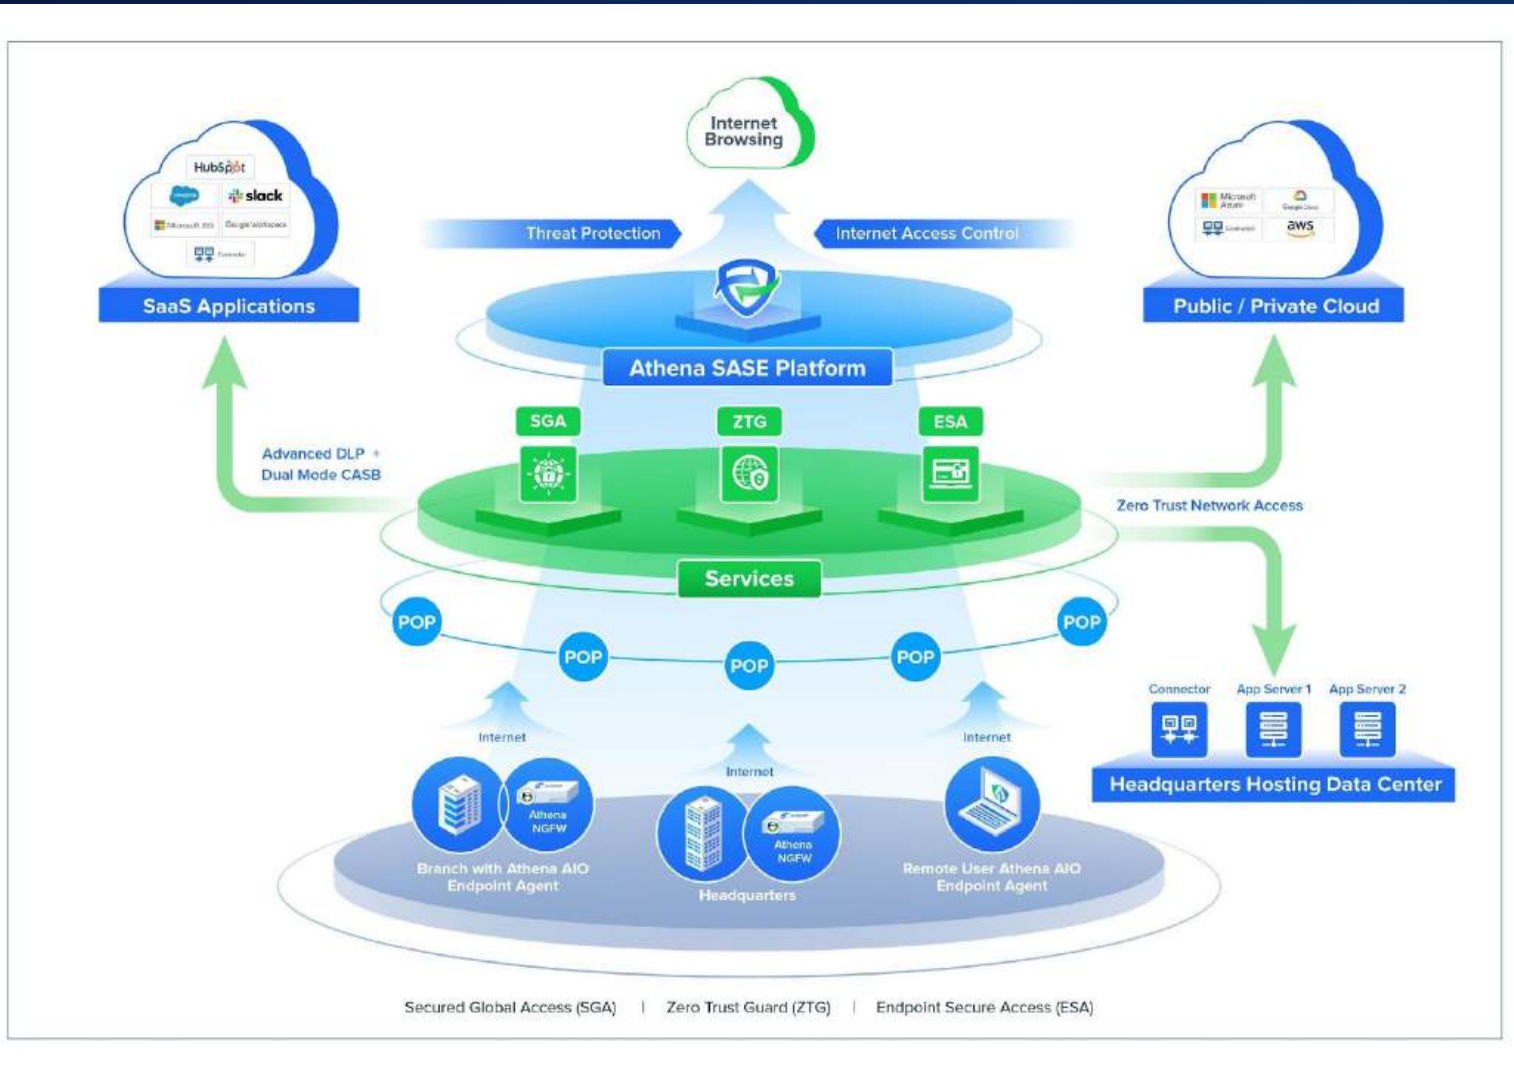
Internet Browsing

HubSpot
slack
Microsoft 365
Google Workspace
Connector

SaaS Applications

Threat Protection

Internet Access Control

Microsoft Azure
Google Cloud
Connector
aws

Public / Private Cloud

Athena SASE Platform

SGA

ZTG

ESA

Advanced DLP + Dual Mode CASB

Zero Trust Network Access

Services

POP

POP

POP

POP

POP

Connector

App Server 1

App Server 2

Headquarters Hosting Data Center

Internet

Internet

Internet

Athena NGFW

Athena NGFW

Branch with Athena AIO Endpoint Agent

Headquarters

Remote User Athena AIO Endpoint Agent

Secured Global Access (SGA) | Zero Trust Guard (ZTG) | Endpoint Secure Access (ESA)